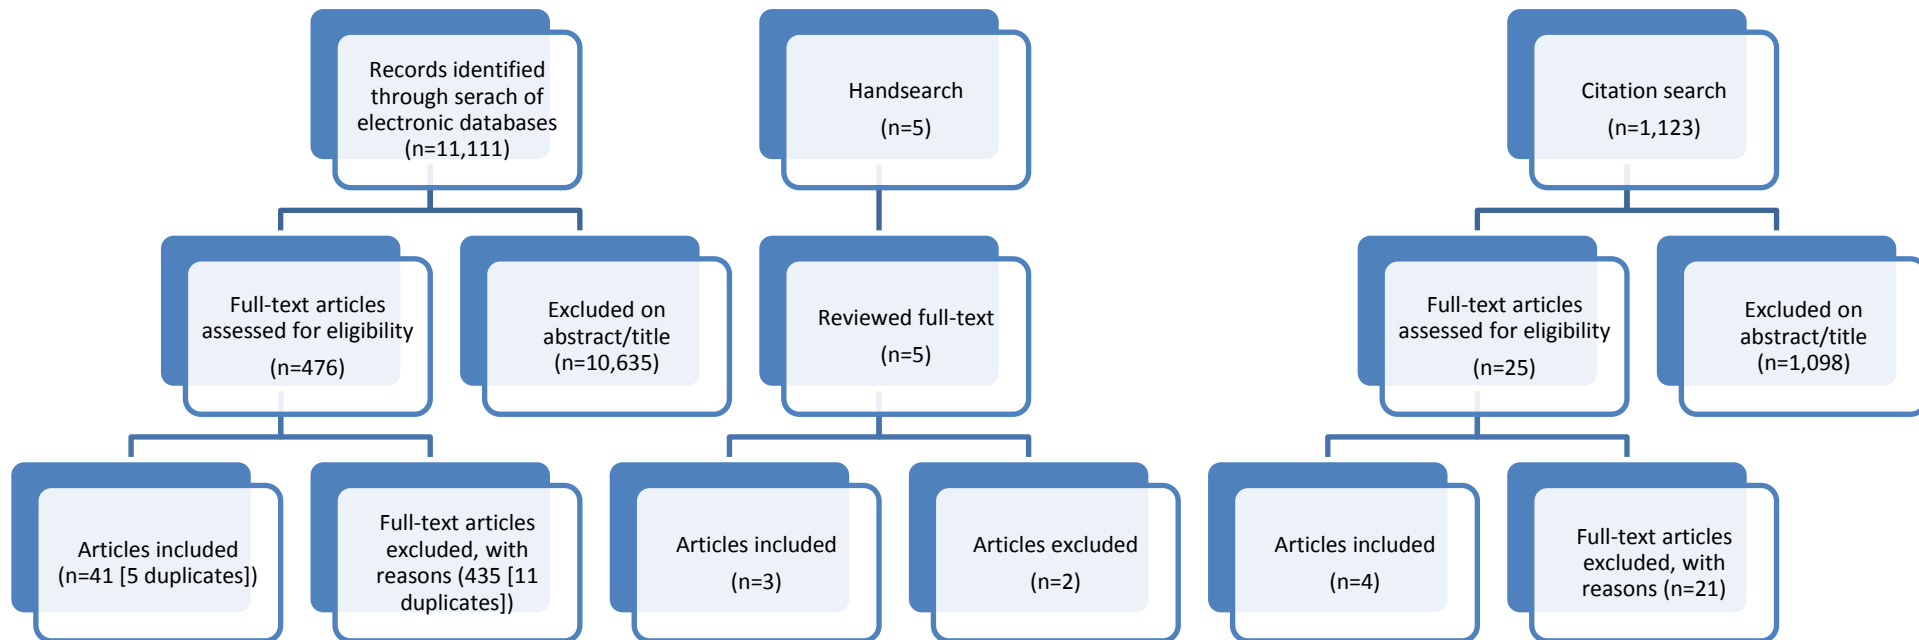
Records identified through serach of electronic databases (n=11,111)

Handsearch

(n=5)

Citation search

(n=1,123)

Full-text articles assessed for eligibility

(n=476)

Excluded on abstract/title (n=10,635)

Reviewed full-text

(n=5)

Full-text articles assessed for eligibility

(n=25)

Excluded on abstract/title (n=1,098)

Articles included (n=41 [5 duplicates])

Full-text articles excluded, with reasons (435 [11 duplicates])

Articles included

(n=3)

Articles excluded

(n=2)

Articles included

(n=4)

Full-text articles excluded, with reasons (n=21)